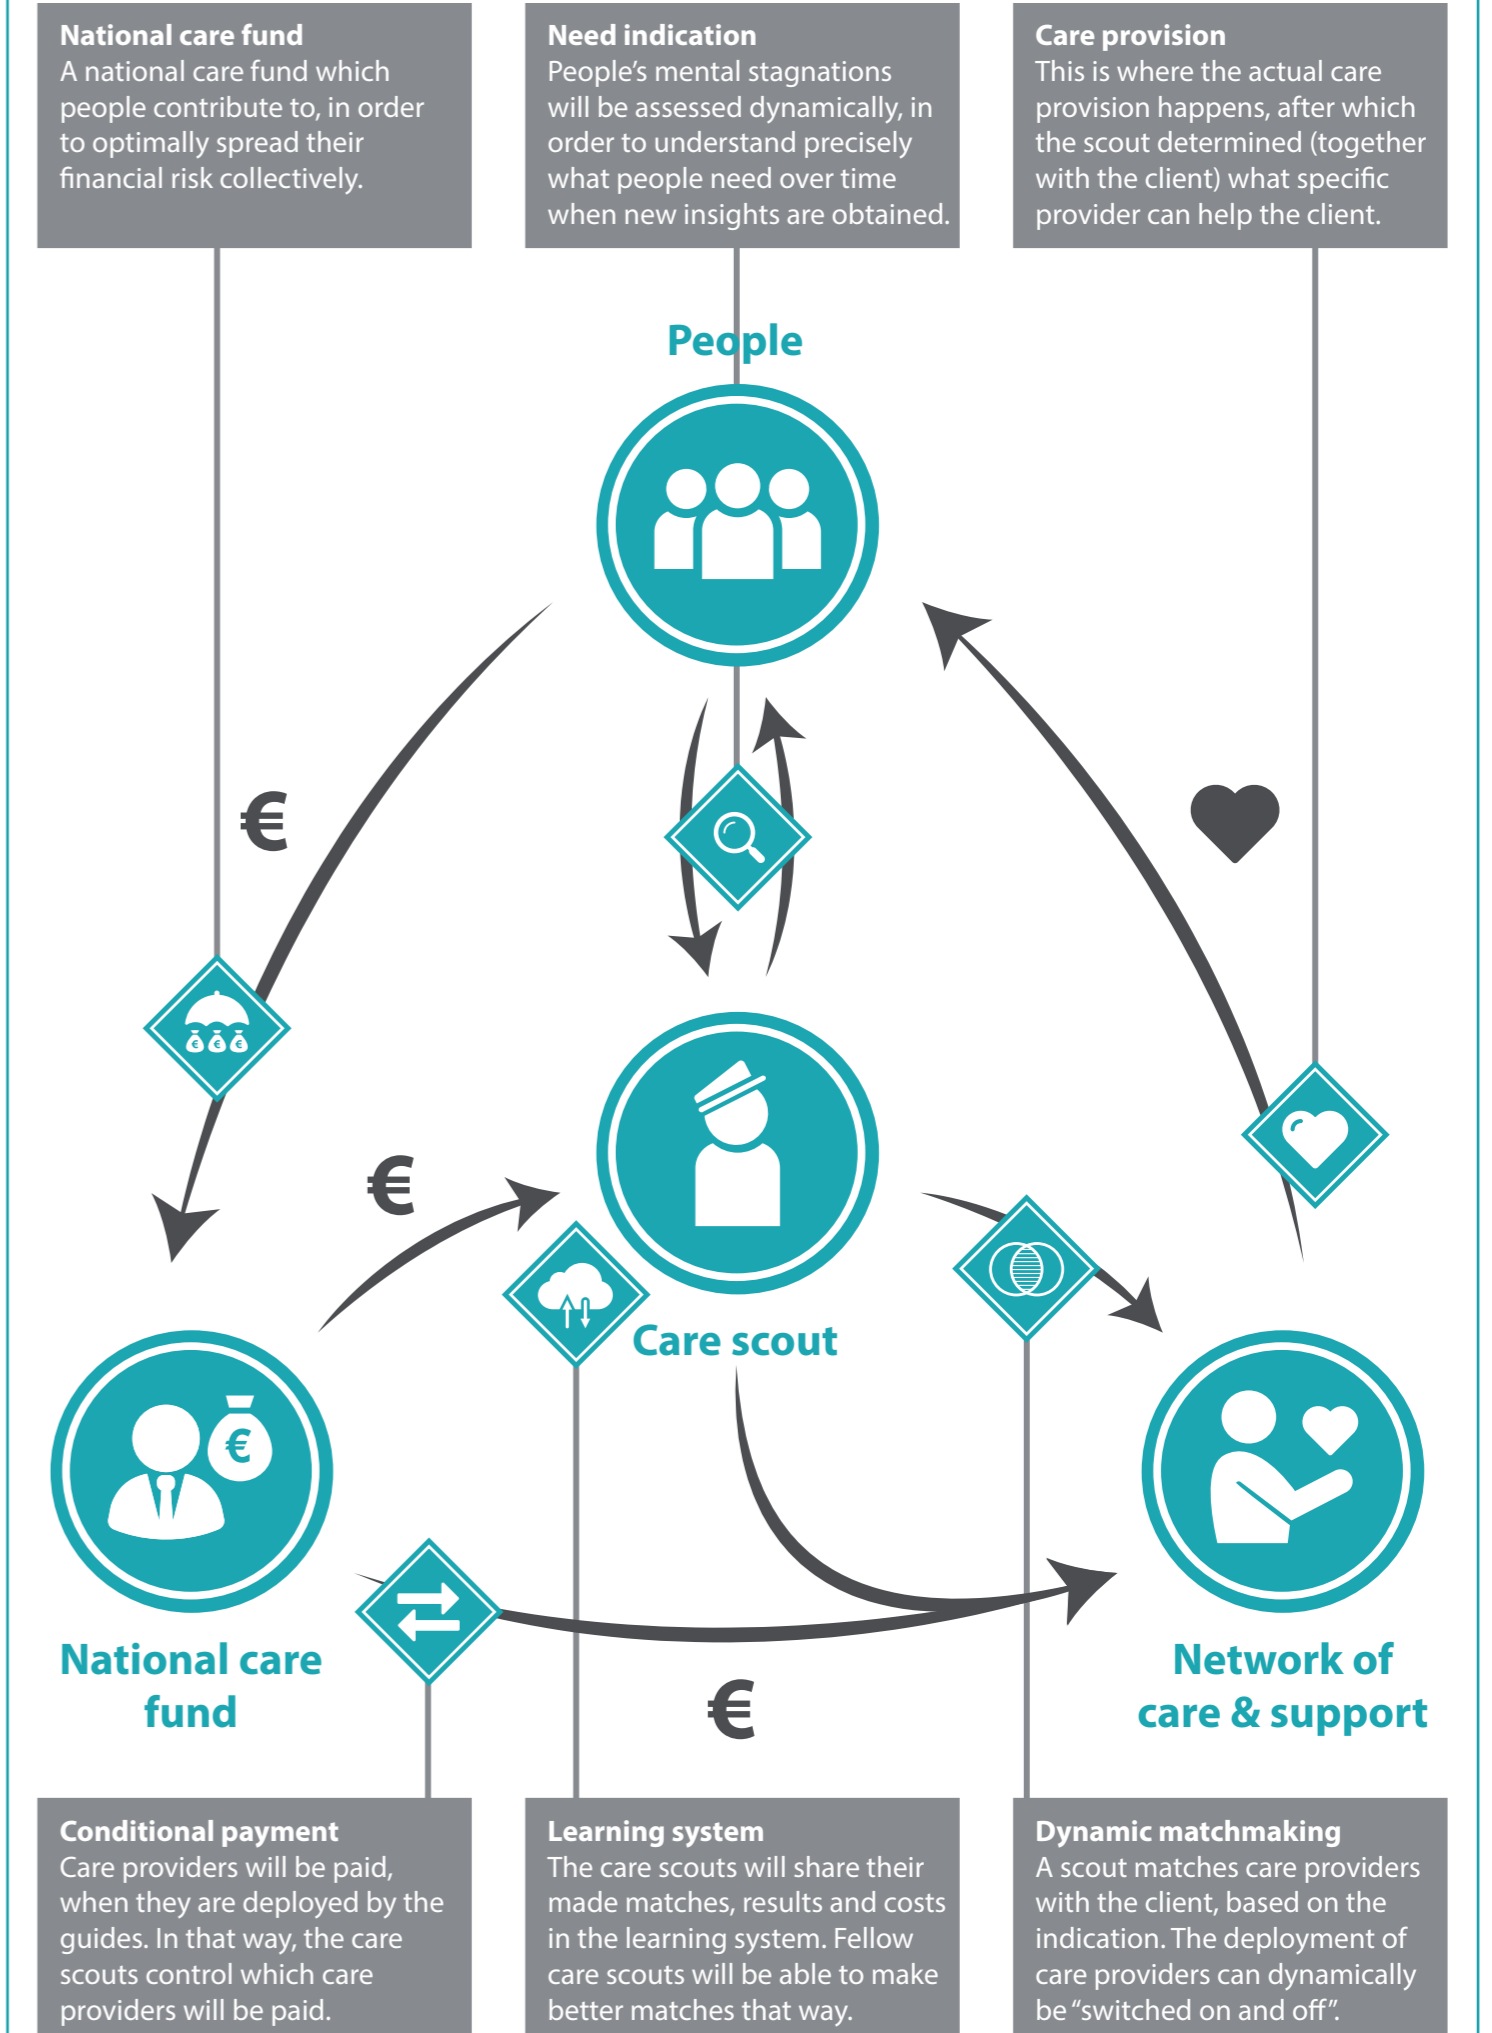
**National care fund**
A national care fund which people contribute to, in order to optimally spread their financial risk collectively.

**Need indication**
People's mental stagnations will be assessed dynamically, in order to understand precisely what people need over time when new insights are obtained.

**Care provision**
This is where the actual care provision happens, after which the scout determined (together with the client) what specific provider can help the client.

People

€

€

Care scout

National care fund

€

Network of care & support

**Conditional payment**
Care providers will be paid, when they are deployed by the guides. In that way, the care scouts control which care providers will be paid.

**Learning system**
The care scouts will share their made matches, results and costs in the learning system. Fellow care scouts will be able to make better matches that way.

**Dynamic matchmaking**
A scout matches care providers with the client, based on the indication. The deployment of care providers can dynamically be "switched on and off".